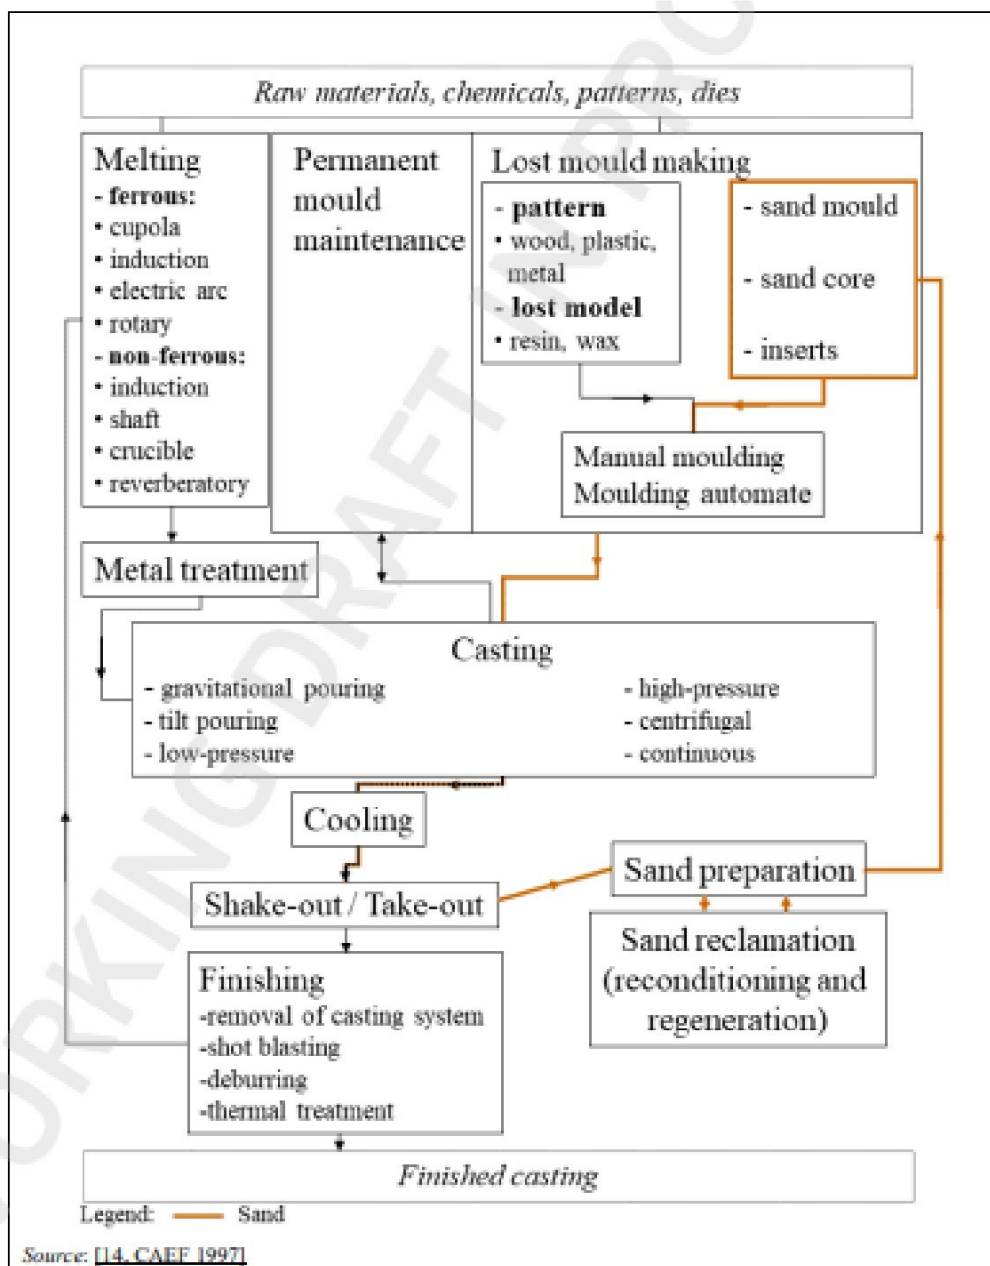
Raw materials, chemicals, patterns, dies

Melting
- ferrous:
• cupola
• induction
• electric arc
• rotary
- non-ferrous:
• induction
• shaft
• crucible
• reverberatory

Permanent mould maintenance

Lost mould making
- pattern
• wood, plastic, metal
- lost model
• resin, wax

- sand mould
- sand core
- inserts

Manual moulding
Moulding automate

Metal treatment

Casting
- gravitational pouring
- tilt pouring
- low-pressure
- high-pressure
- centrifugal
- continuous

Cooling

Shake-out / Take-out

Sand preparation

Sand reclamation (reconditioning and regeneration)

Finishing
-removal of casting system
-shot blasting
-deburring
-thermal treatment

Finished casting

Legend: Sand

WORKING DRAFT IN PROGRESS

Source: [14, CAEF 1997]